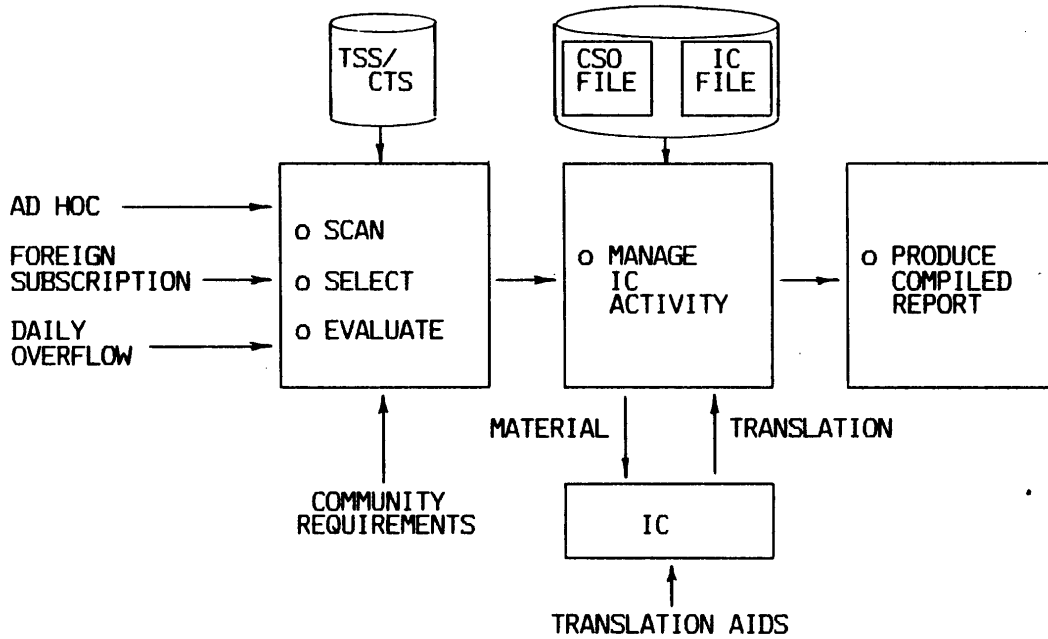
TSS/
CTS

CSO
FILE

IC
FILE

AD HOC

FOREIGN
SUBSCRIPTION

DAILY
OVERFLOW

o SCAN
o SELECT
o EVALUATE

o MANAGE
IC
ACTIVITY

o PRODUCE
COMPILED
REPORT

MATERIAL

TRANSLATION

COMMUNITY
REQUIREMENTS

IC

TRANSLATION AIDS